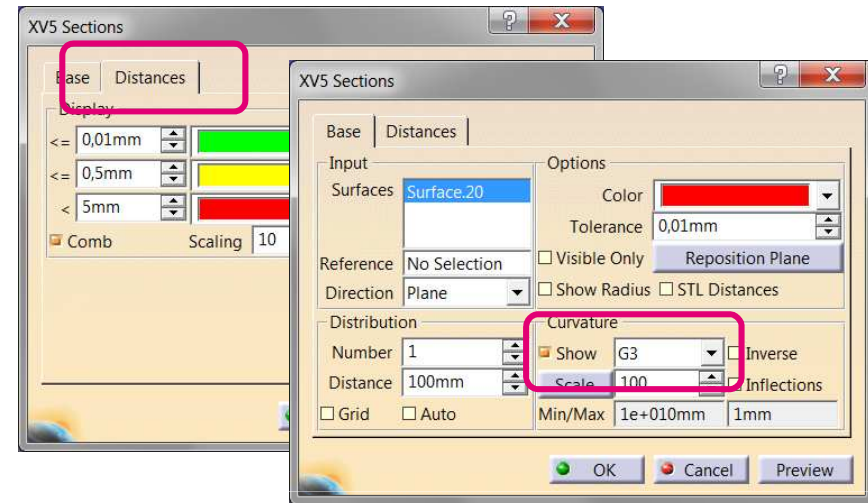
XV5 Sections

Base | Distances

Display

<= 0,01mm

<= 0,5mm

< 5mm

Comb Scaling 10

XV5 Sections

Base | Distances

Input

Surfaces Surface.20

Reference No Selection

Direction Plane

Options

Color

Tolerance 0,01mm

☐ Visible Only Reposition Plane

☐ Show Radius ☐ STL Distances

Distribution

Number 1

Distance 100mm

☐ Grid ☐ Auto

Curvature

Show G3 ☐ Inverse

Scale 100 Inflections

Min/Max 1e+010mm 1mm

OK Cancel Preview